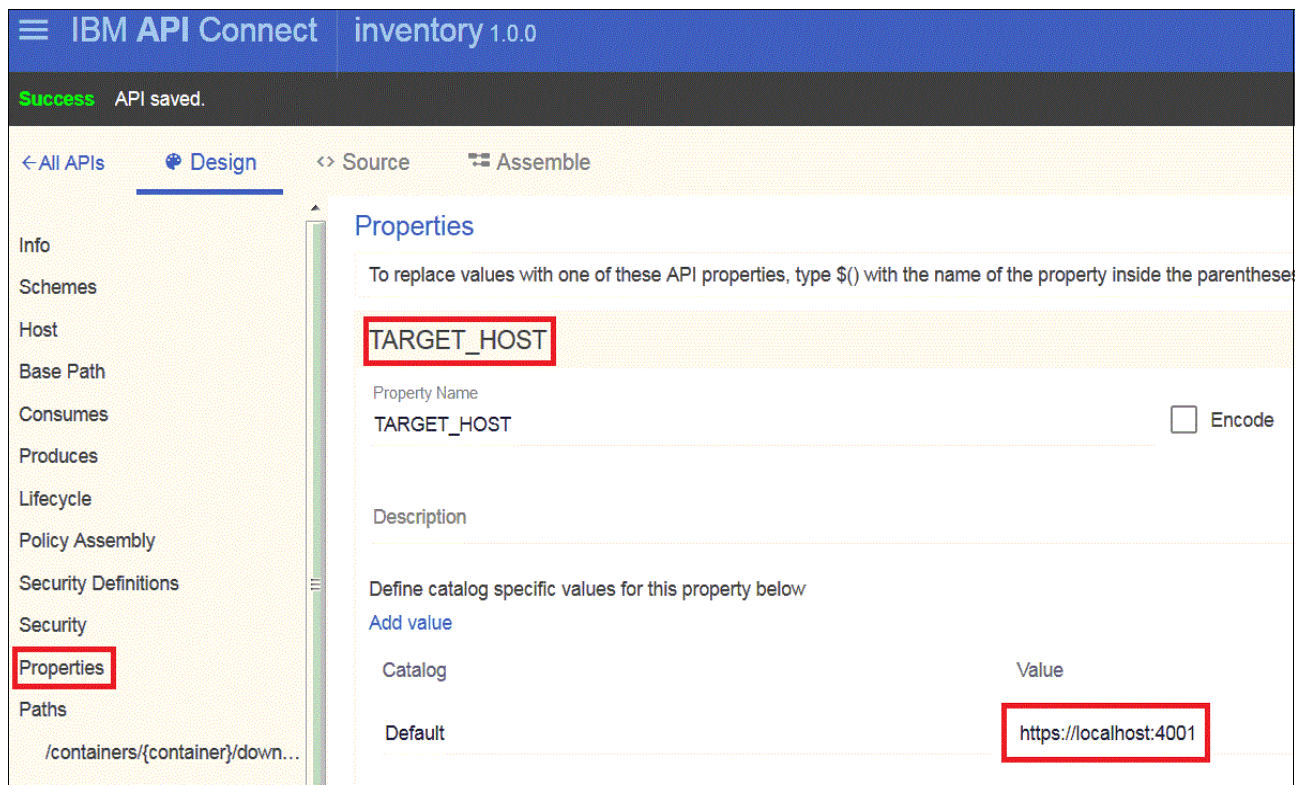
IBM API Connect inventory 1.0.0

Success API saved.

←All APIs Design <> Source Assemble

Info
Schemes
Host
Base Path
Consumes
Produces
Lifecycle
Policy Assembly
Security Definitions
Security
Properties
Paths
/containers/{container}/down...

Properties

To replace values with one of these API properties, type $() with the name of the property inside the parenthese

TARGET_HOST

Property Name
TARGET_HOST

Encode

Description

Define catalog specific values for this property below
Add value

| Catalog | Value |
|---|---|
| Default | https://localhost:4001 |